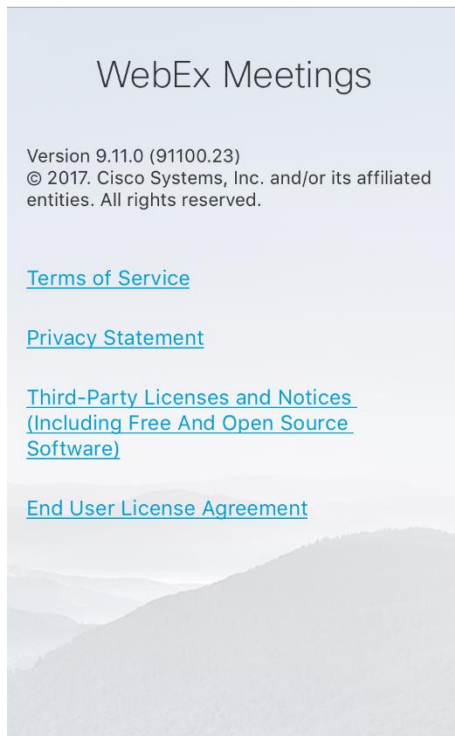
WebEx Meetings

Version 9.11.0 (91100.23)
© 2017. Cisco Systems, Inc. and/or its affiliated entities. All rights reserved.

Terms of Service

Privacy Statement

Third-Party Licenses and Notices (Including Free And Open Source Software)

End User License Agreement